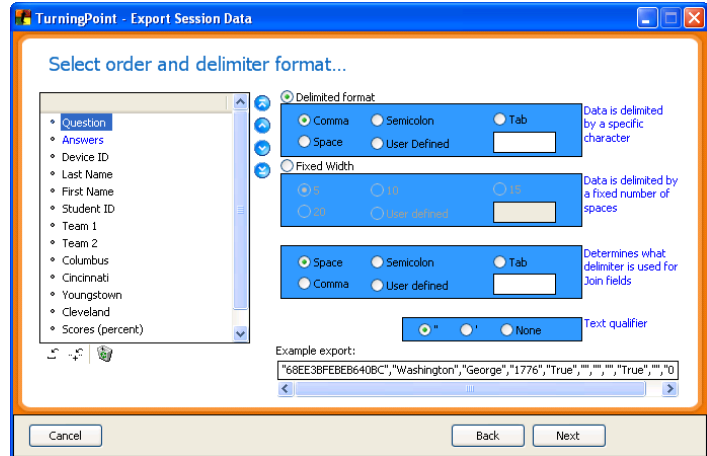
TurningPoint - Export Session Data

Select order and delimiter format...

Question
Answers
Device ID
Last Name
First Name
Student ID
Team 1
Team 2
Columbus
Cincinnati
Youngstown
Cleveland
Scores (percent)

Delimited format
Comma
Semicolon
Tab
Space
User Defined
Data is delimited by a specific character

Fixed Width
5
10
15
20
User defined
Data is delimited by a fixed number of spaces

Space
Semicolon
Tab
Comma
User defined
Determines what delimiter is used for Join fields

"
'
None
Text qualifier

Example export:
"68EE3BFEBEB640BC","Washington","George","1776","True","","","","True","","0

Cancel
Back
Next